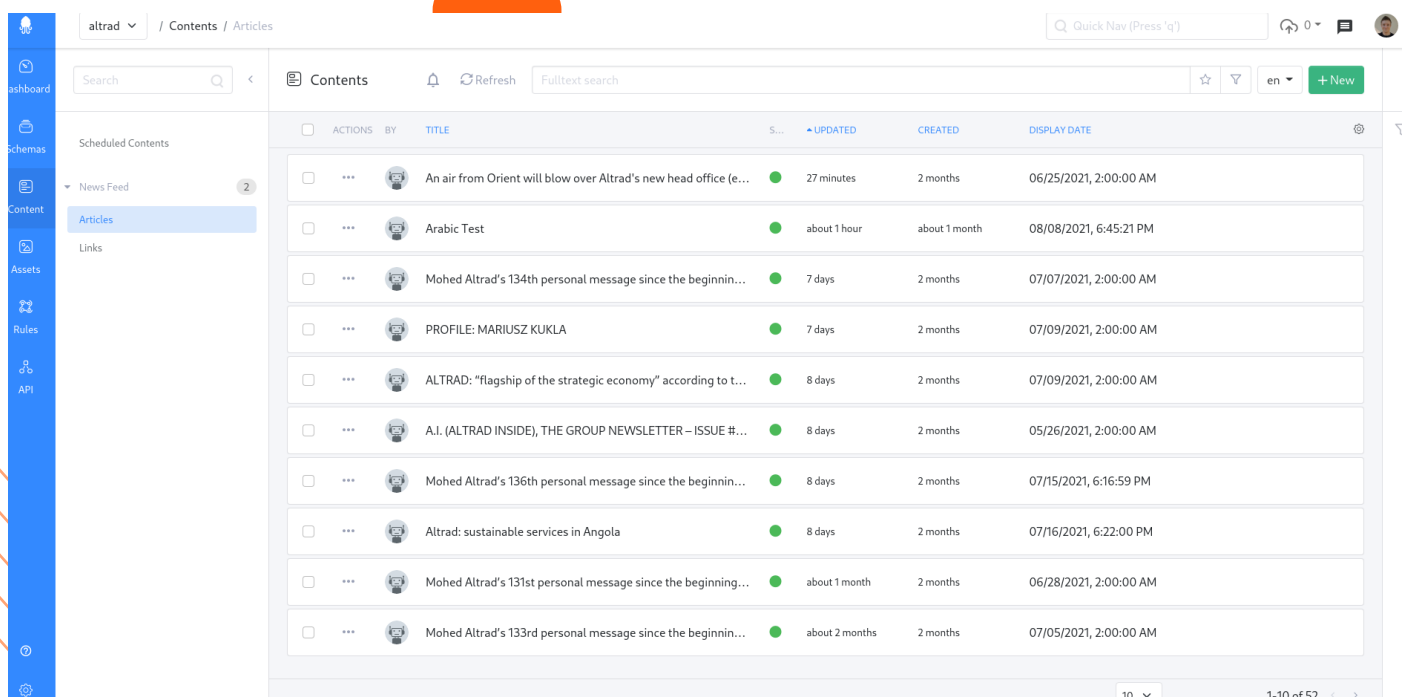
altrad / Contents / Articles

Quick Nav (Press 'q')

0

ashboard

Schemas

Content

Assets

Rules

API

Search

Scheduled Contents

News Feed 2

Articles

Links

Contents

Refresh

Fulltext search

en

+ New

| ACTIONS | BY | TITLE | S... | UPDATED | CREATED | DISPLAY DATE |
|---|---|---|---|---|---|---|
| ··· | | An air from Orient will blow over Altrad's new head office (e... | | 27 minutes | 2 months | 06/25/2021, 2:00:00 AM |
| ··· | | Arabic Test | | about 1 hour | about 1 month | 08/08/2021, 6:45:21 PM |
| ··· | | Mohed Altrad's 134th personal message since the beginnin... | | 7 days | 2 months | 07/07/2021, 2:00:00 AM |
| ··· | | PROFILE: MARIUSZ KUKLA | | 7 days | 2 months | 07/09/2021, 2:00:00 AM |
| ··· | | ALTRAD: "flagship of the strategic economy" according to t... | | 8 days | 2 months | 07/09/2021, 2:00:00 AM |
| ··· | | A.I. (ALTRAD INSIDE), THE GROUP NEWSLETTER – ISSUE #... | | 8 days | 2 months | 05/26/2021, 2:00:00 AM |
| ··· | | Mohed Altrad's 136th personal message since the beginnin... | | 8 days | 2 months | 07/15/2021, 6:16:59 PM |
| ··· | | Altrad: sustainable services in Angola | | 8 days | 2 months | 07/16/2021, 6:22:00 PM |
| ··· | | Mohed Altrad's 131st personal message since the beginning... | | about 1 month | 2 months | 06/28/2021, 2:00:00 AM |
| ··· | | Mohed Altrad's 133rd personal message since the beginnin... | | about 2 months | 2 months | 07/05/2021, 2:00:00 AM |

10

1-10 of 52